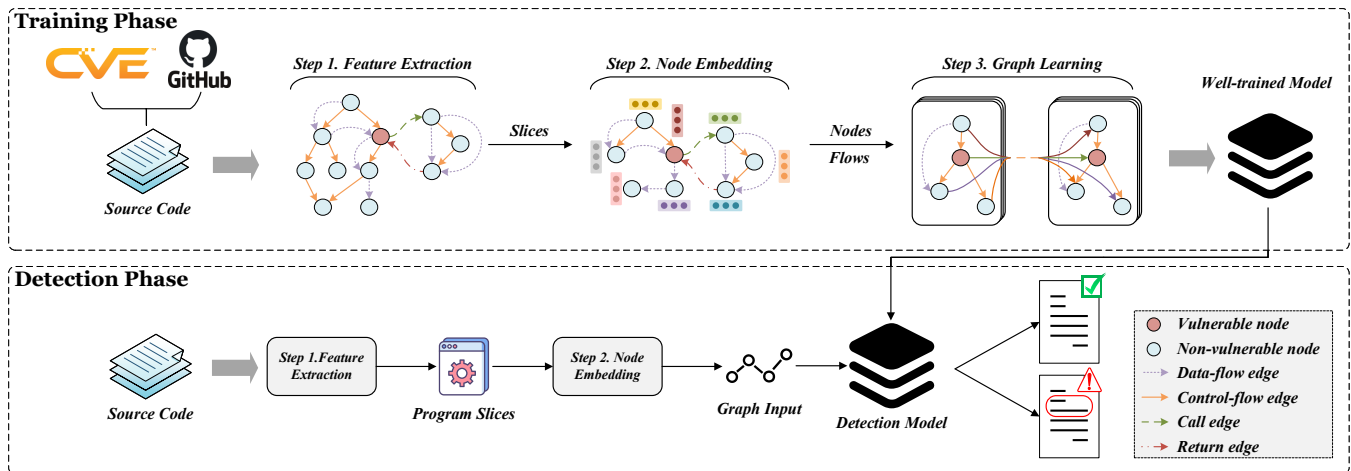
Training Phase

CVE

GitHub

Source Code

Step 1. Feature Extraction

Slices

Step 2. Node Embedding

Nodes

Flows

Step 3. Graph Learning

Well-trained Model

Detection Phase

Source Code

Step 1.Feature Extraction

Program Slices

Step 2. Node Embedding

Graph Input

Detection Model

Vulnerable node

Non-vulnerable node

Data-flow edge

Control-flow edge

Call edge

Return edge